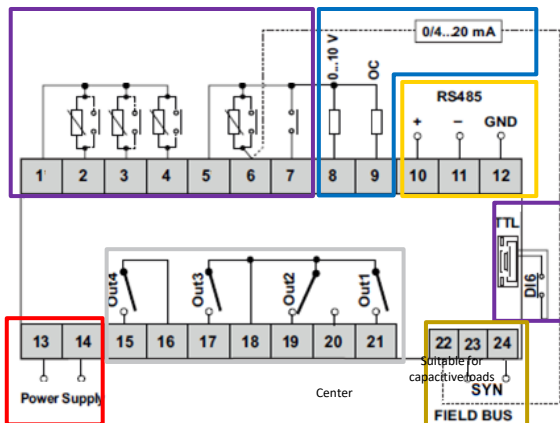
0/4...20 mA

0...10 V

OC

RS485

+

−

GND

1

2

3

4

5

6

7

8

9

10

11

12

TTL

DI6

Out4

Out3

Out2

Out1

13

14

15

16

17

18

19

20

21

22

23

24

Suitable for capacitive loads

SYN

Power Supply

Center

FIELD BUS